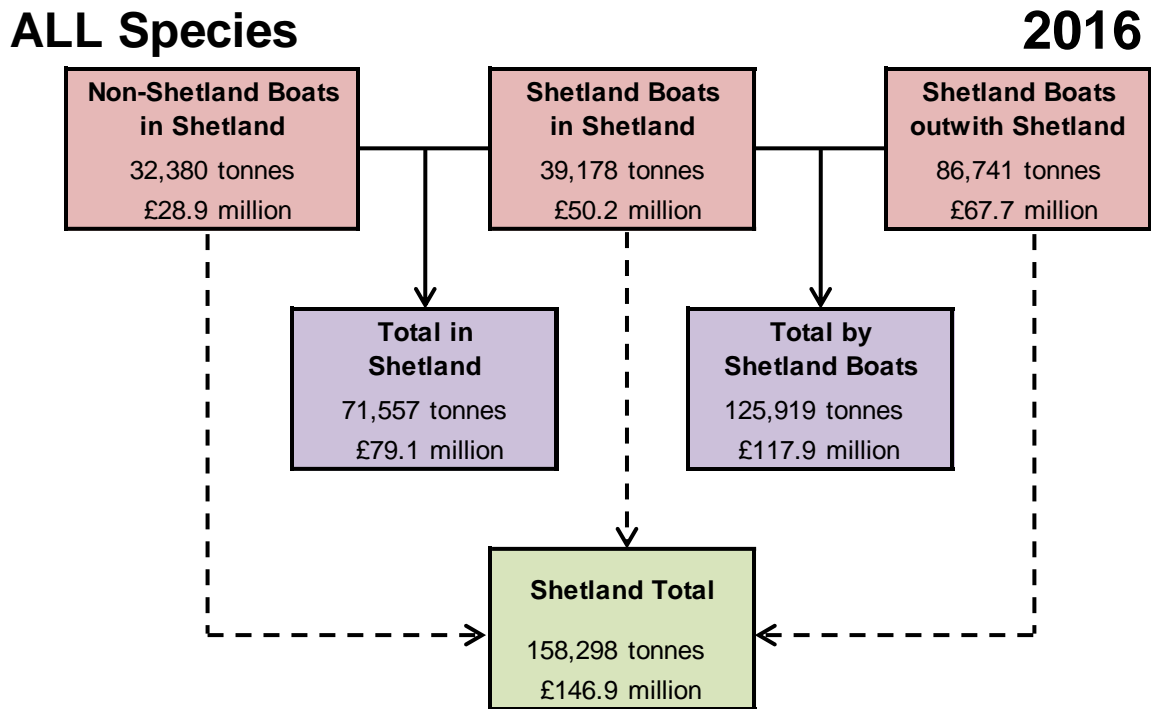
ALL Species

2016

Non-Shetland Boats in Shetland
32,380 tonnes
£28.9 million

Shetland Boats in Shetland
39,178 tonnes
£50.2 million

Shetland Boats outwith Shetland
86,741 tonnes
£67.7 million

Total in Shetland
71,557 tonnes
£79.1 million

Total by Shetland Boats
125,919 tonnes
£117.9 million

Shetland Total
158,298 tonnes
£146.9 million